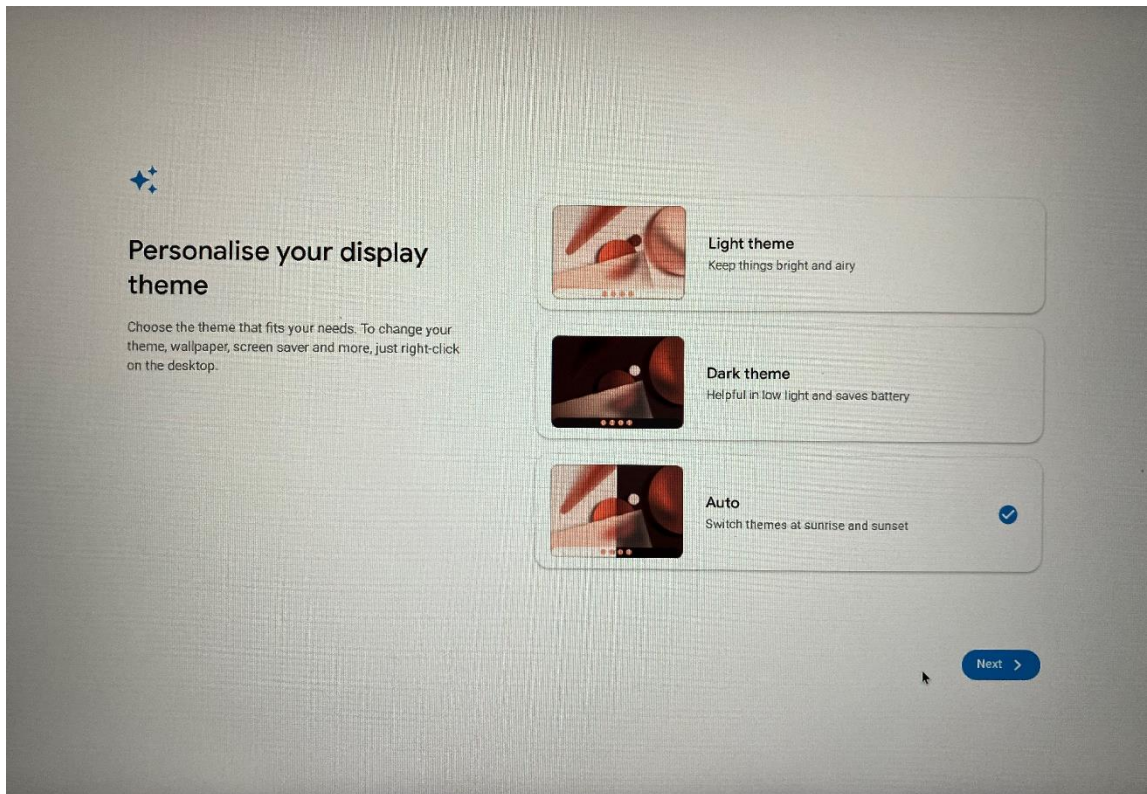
Personalise your display theme

Choose the theme that fits your needs. To change your theme, wallpaper, screen saver and more, just right-click on the desktop.

Light theme
Keep things bright and airy

Dark theme
Helpful in low light and saves battery

Auto
Switch themes at sunrise and sunset

Next